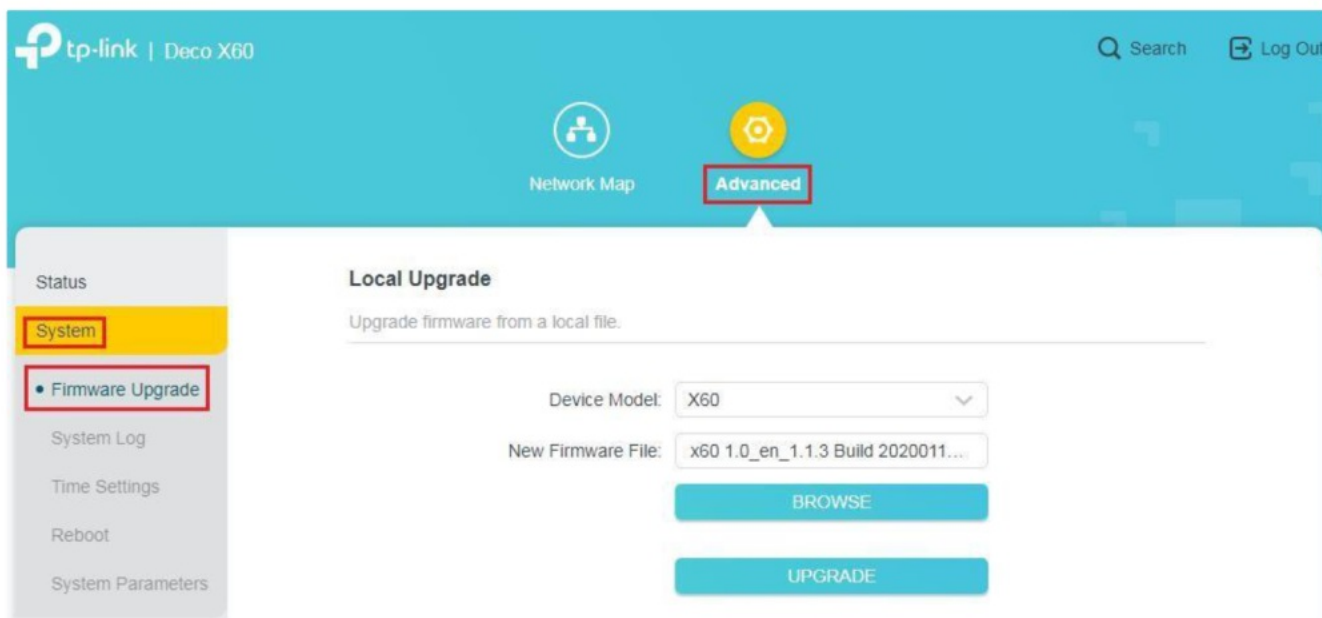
tp-link | Deco X60

Search

Log Out

Network Map

Advanced

Status

System

• Firmware Upgrade

System Log

Time Settings

Reboot

System Parameters

Local Upgrade

Upgrade firmware from a local file.

Device Model: X60

New Firmware File: x60 1.0_en_1.1.3 Build 2020011...

BROWSE

UPGRADE